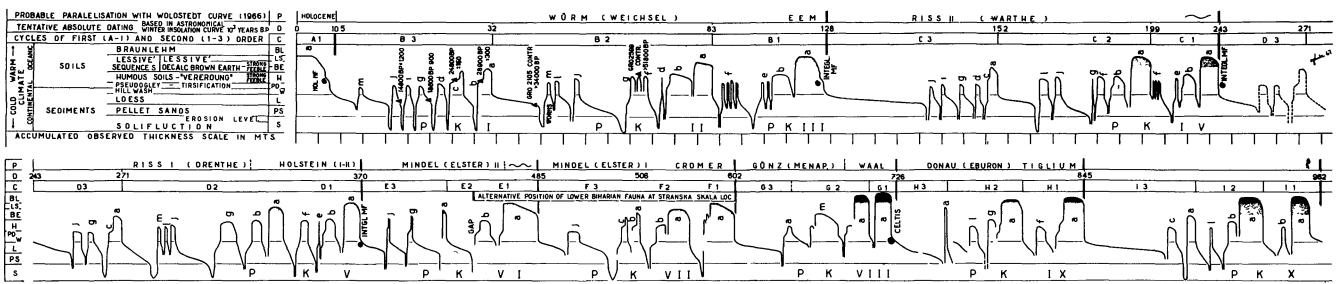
PROBABLE PARALELISATION WITH WOLDSTEDT CURVE (1966) | P | HOLOCENE | WÜRM (WEICHSEL) | EEM | RISS II. (WARTHE)

TENTATIVE ABSOLUTE DATING BASED IN ASTRONOMICAL WINTER INSOLATION CURVE $10^3$ YEARS BP | D | 0 | 105 | 32 | 83 | 128 | 152 | 199 | 243 | 271

CYCLES OF FIRST (A-I) AND SECOND (1-3) ORDER | C | A1 | B3 | B2 | B1 | C3 | C2 | C1 | D3

WARM CLIMATE OCEANIC | SOILS | BRAUNLEHM | BL
LESSIVÉ SEQUENCE S | LESSIVÉ | DECALC BROWN EARTH | STRONG FEEBLE | LS
HUMOUS SOILS "VERERDUNG" | STRONG FEEBLE | BE
PSEUDOGLEY HILL WASH | TIRSIFICATION | H
PD

COLD CLIMATE CONTINENTAL | SEDIMENTS | LOESS | L
PELLET SANDS | PS
EROSION LEVEL
SOLIFLUCTION | S

ACCUMULATED OBSERVED THICKNESS SCALE IN MTS.

KOL. MF | 14000 BP | 11200 | 18000 BP | 900 | 24800 BP | 160 | 28000 BP | 500 | GRO 2105 CONTR. >34000 BP | GRO 2308 CONTR. >51800 BP | WORMS | INTGL MF | INTGL MF

P K I | P K II | P K III | P K IV

P | RISS I (DRENTHE) | HOLSTEIN (I-II) | MINDEL (ELSTER) II | MINDEL (ELSTER) I | CROMER | GÜNZ (MENAP.) | WAAL | DONAU (EBURON) TIGLIUM

D | 243 | 271 | 370 | 485 | 508 | 602 | 726 | 845 | 962

C | D3 | D2 | D1 | E3 | E2 | E1 | F3 | F2 | F1 | G3 | G2 | G1 | H3 | H2 | H1 | I3 | I2 | I1

ALTERNATIVE POSITION OF LOWER BIHARIAN FAUNA AT STRANSKA SKALA LOC.

BL | LS | BE | H | PD | L | PS | S

INTGL MF | GAP | CELTIS

P K V | P K VI | P K VII | P K VIII | P K IX | P K X